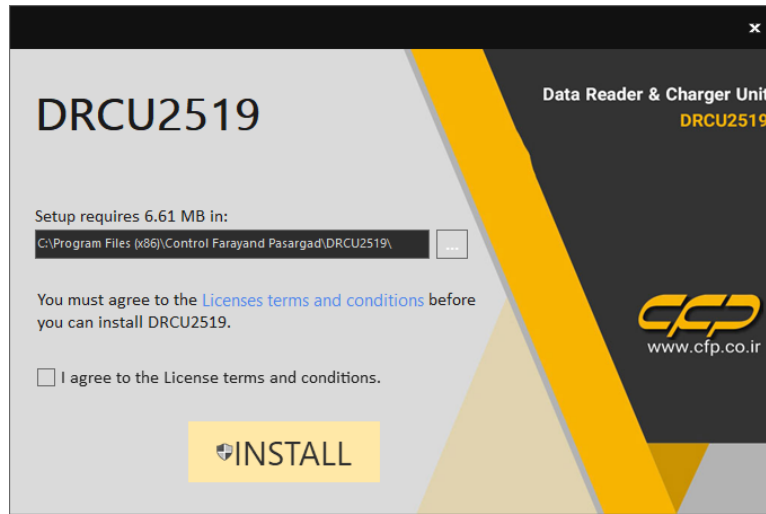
×

DRCU2519

Data Reader & Charger Unit
DRCU2519

Setup requires 6.61 MB in:
C:\Program Files (x86)\Control Farayand Pasargad\DRCU2519\
...

You must agree to the Licenses terms and conditions before you can install DRCU2519.

CFP
www.cfp.co.ir

I agree to the License terms and conditions.

INSTALL